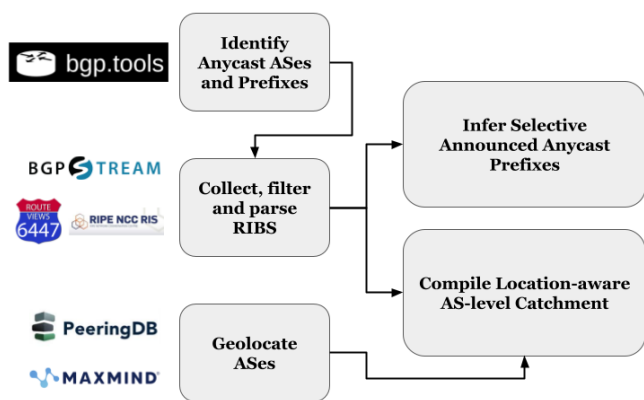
bgp.tools

Identify Anycast ASes and Prefixes

BGP STREAM

ROUTE VIEWS 6447

RIPE NCC RIS

Collect, filter and parse RIBS

Infer Selective Announced Anycast Prefixes

Compile Location-aware AS-level Catchment

PeeringDB

MAXMIND

Geolocate ASes